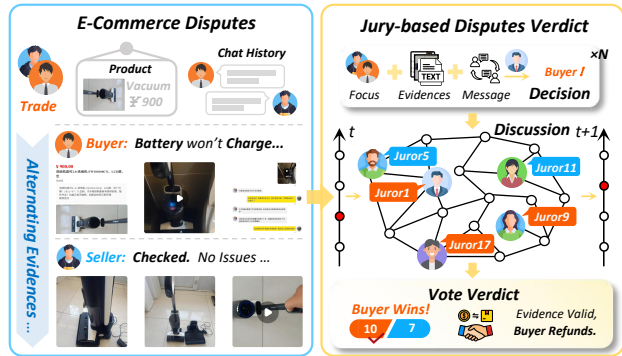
E-Commerce Disputes

Product
Vacuum
¥ 900
Chat History
Trade

Buyer: Battery won't Charge...

Alternating Evidences ...

Seller: Checked. No Issues ...

Jury-based Disputes Verdict

TEXT
Focus
Evidences
Message
Buyer I
Decision
×N

t
Discussion
t+1
Juror5
Juror11
Juror1
Juror9
Juror17

Vote Verdict
Buyer Wins!
10
7
Evidence Valid,
Buyer Refunds.